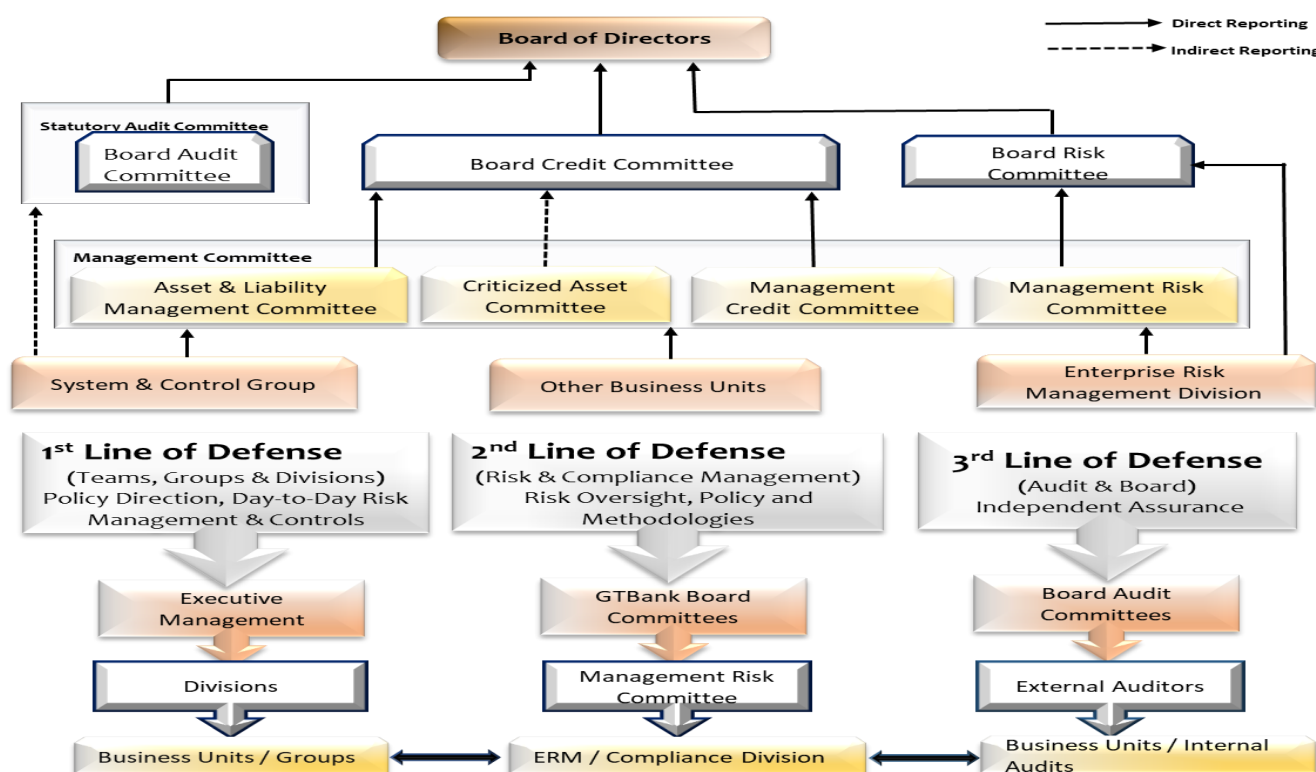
Board of Directors

Direct Reporting
Indirect Reporting

Statutory Audit Committee
Board Audit Committee

Board Credit Committee

Board Risk Committee

Management Committee
Asset & Liability Management Committee
Criticized Asset Committee
Management Credit Committee
Management Risk Committee

System & Control Group
Other Business Units
Enterprise Risk Management Division

1$^{st}$ Line of Defense
(Teams, Groups & Divisions)
Policy Direction, Day-to-Day Risk Management & Controls

2$^{nd}$ Line of Defense
(Risk & Compliance Management)
Risk Oversight, Policy and Methodologies

3$^{rd}$ Line of Defense
(Audit & Board)
Independent Assurance

Executive Management
GTBank Board Committees
Board Audit Committees

Divisions
Management Risk Committee
External Auditors

Business Units / Groups
ERM / Compliance Division
Business Units / Internal Audits